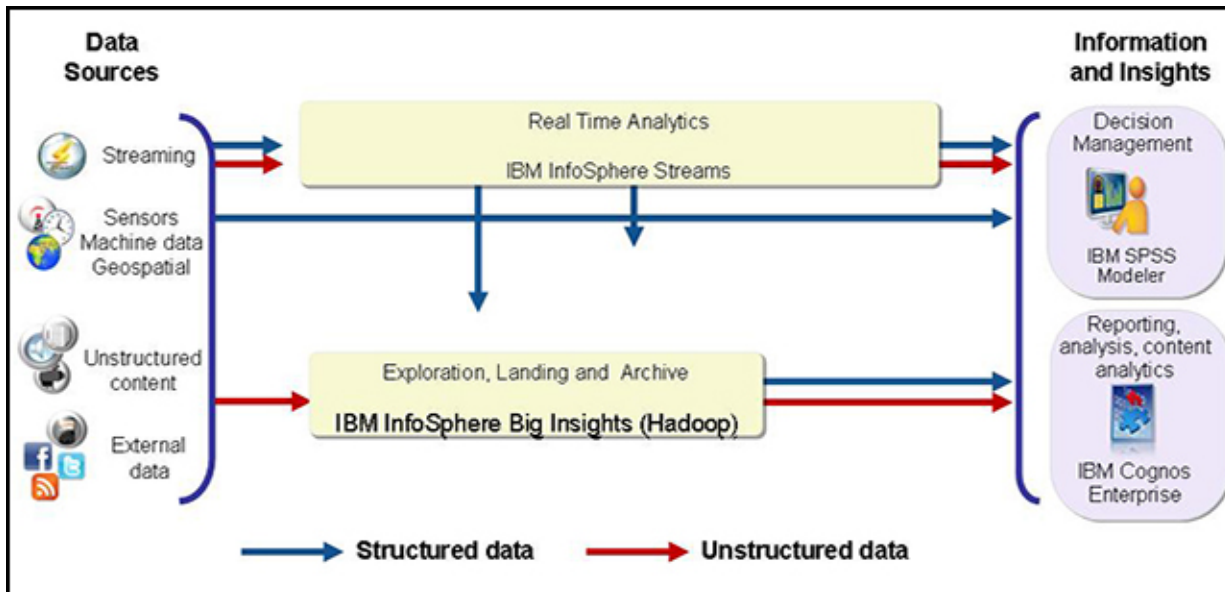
Data Sources

Streaming

Sensors Machine data Geospatial

Unstructured content

External data

Real Time Analytics

IBM InfoSphere Streams

Exploration, Landing and Archive

IBM InfoSphere Big Insights (Hadoop)

Information and Insights

Decision Management

IBM SPSS Modeler

Reporting, analysis, content analytics

IBM Cognos Enterprise

Structured data

Unstructured data